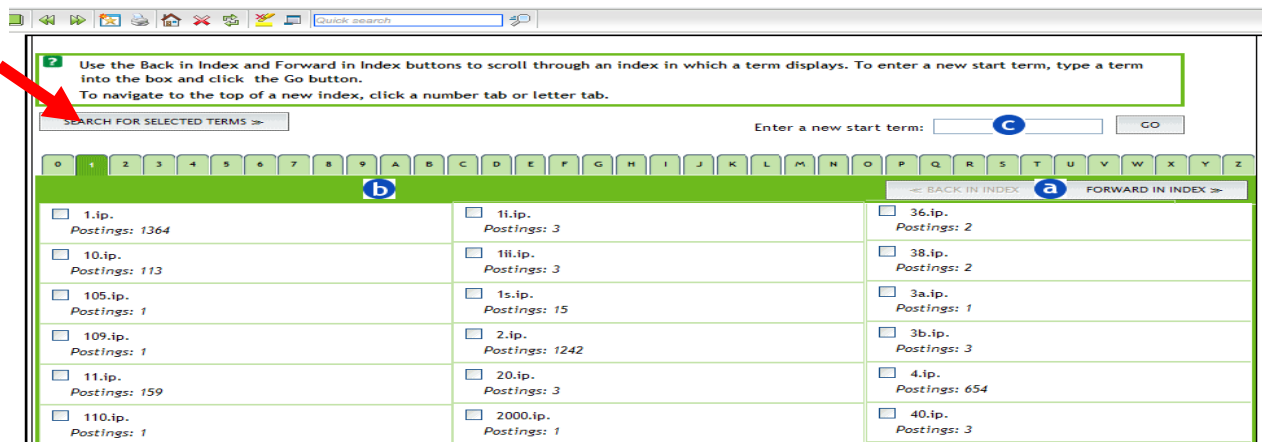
Quick search

?
Use the Back in Index and Forward in Index buttons to scroll through an index in which a term displays. To enter a new start term, type a term into the box and click the Go button.
To navigate to the top of a new index, click a number tab or letter tab.

SEARCH FOR SELECTED TERMS ≫

Enter a new start term:
c
GO

0 1 2 3 4 5 6 7 8 9 A B C D E F G H I J K L M N O P Q R S T U V W X Y Z

b

≪ BACK IN INDEX
a
FORWARD IN INDEX ≫

1.ip.
Postings: 1364

10.ip.
Postings: 113

105.ip.
Postings: 1

109.ip.
Postings: 1

11.ip.
Postings: 159

110.ip.
Postings: 1

1i.ip.
Postings: 3

1ii.ip.
Postings: 3

1s.ip.
Postings: 15

2.ip.
Postings: 1242

20.ip.
Postings: 3

2000.ip.
Postings: 1

36.ip.
Postings: 2

38.ip.
Postings: 2

3a.ip.
Postings: 1

3b.ip.
Postings: 3

4.ip.
Postings: 654

40.ip.
Postings: 3